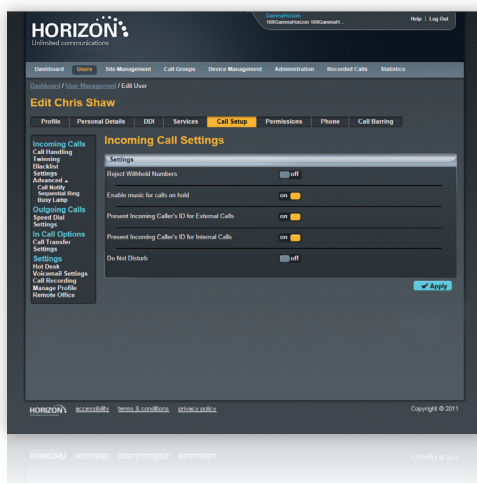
HORIZON
Unlimited communications

GammaHorizon
160GammaHorizon 160Gammaff...

Help | Log Out

Dashboard Users Site Management Call Groups Device Management Administration Recorded Calls Statistics

Dashboard / User Management / Edit User

Edit Chris Shaw

Profile Personal Details DDI Services Call Setup Permissions Phone Call Barring

Incoming Calls
Call Handling
Twinning
Blacklist
Settings
Advanced ▲
Call Notify
Sequential Ring
Busy Lamp
Outgoing Calls
Speed Dial
Settings
In Call Options
Call Transfer
Settings
Settings
Hot Desk
Voicemail Settings
Call Recording
Manage Profile
Remote Office

Incoming Call Settings

Settings
Reject Withheld Numbers off
Enable music for calls on hold on
Present Incoming Caller's ID for External Calls on
Present Incoming Caller's ID for Internal Calls on
Do Not Disturb off

✔ Apply

HORIZON accessibility terms & conditions privacy policy

Copyright © 2011